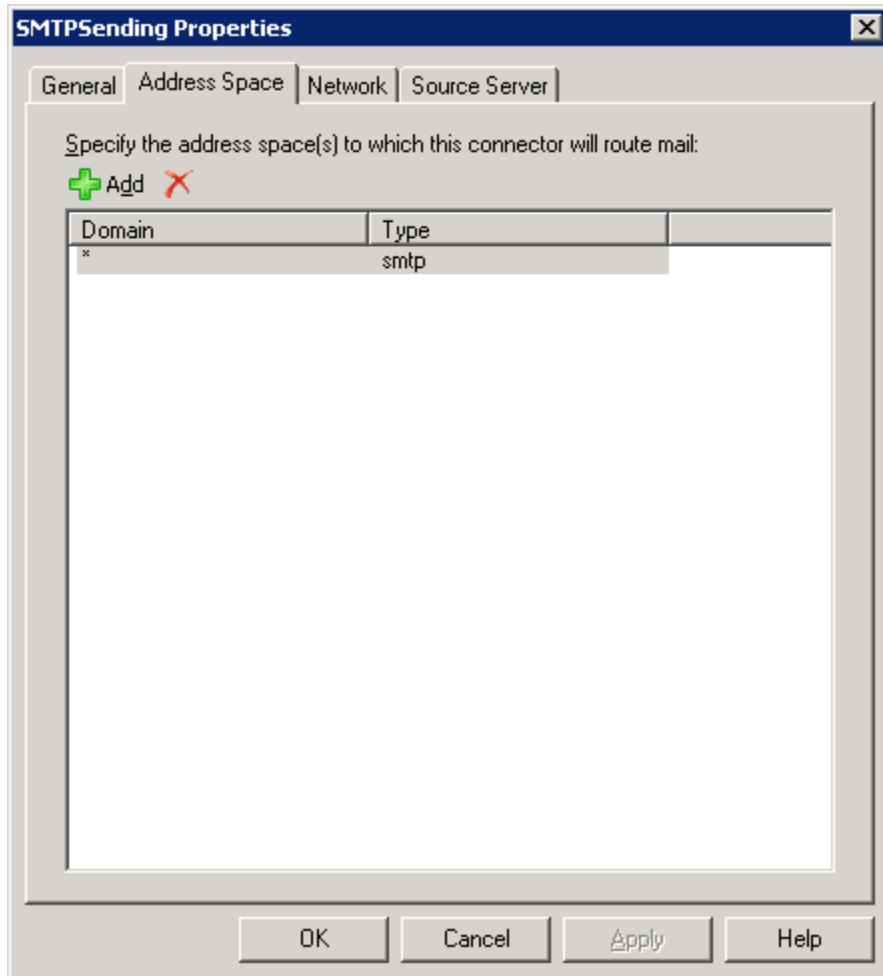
SMTPSending Properties

General | Address Space | Network | Source Server

Specify the address space(s) to which this connector will route mail:

Add

| Domain | Type |
|---|---|
| * | smtp |

OK | Cancel | Apply | Help